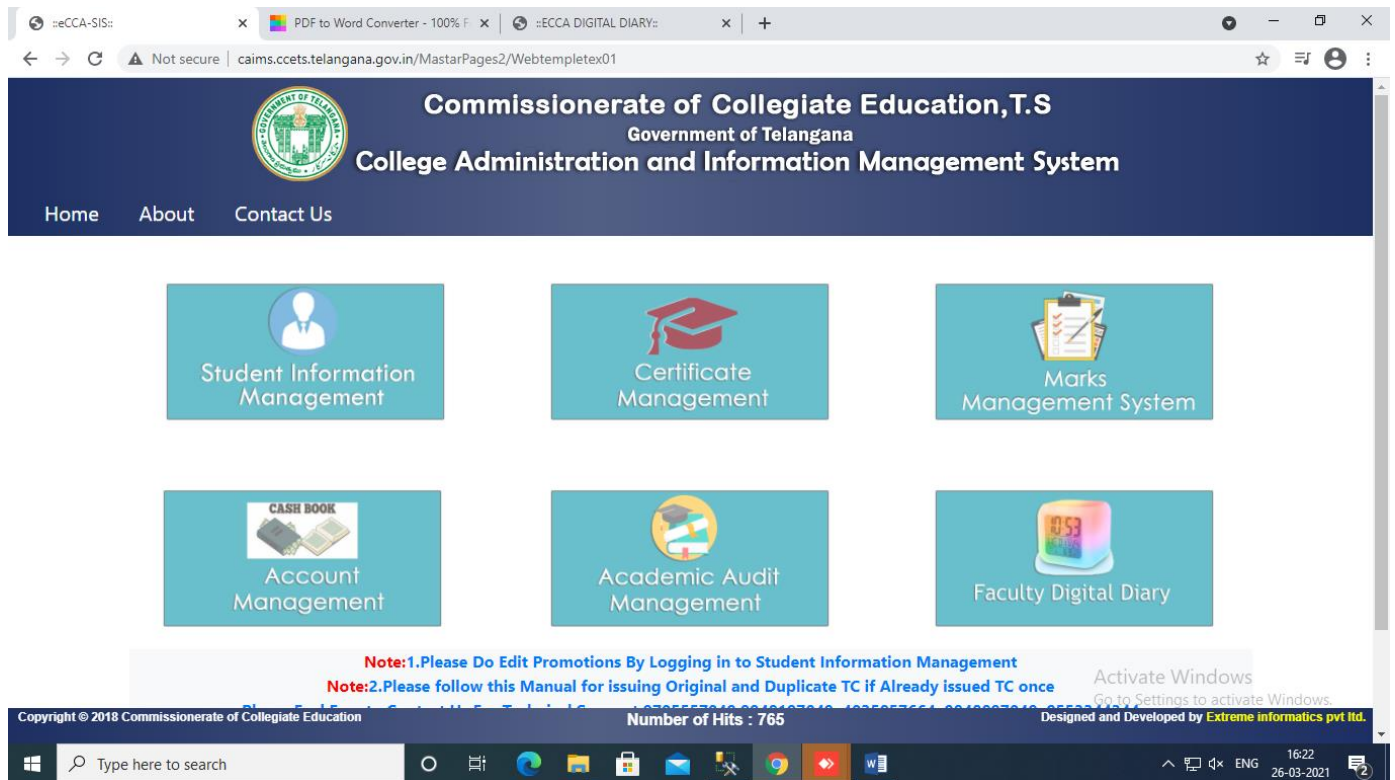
::eCCA-SIS:: × PDF to Word Converter - 100% F × ::ECCA DIGITAL DIARY:: × +

Not secure | caims.ccets.telangana.gov.in/MastarPages2/Webtempletex01

Commissionerate of Collegiate Education,T.S
Government of Telangana
College Administration and Information Management System

Home About Contact Us

Student Information Management

Certificate Management

Marks Management System

CASH BOOK
Account Management

Academic Audit Management

Faculty Digital Diary

Note:1.Please Do Edit Promotions By Logging in to Student Information Management
Note:2.Please follow this Manual for issuing Original and Duplicate TC if Already issued TC once
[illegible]

Activate Windows
Go to Settings to activate Windows.

Copyright © 2018 Commissionerate of Collegiate Education
Number of Hits : 765
Designed and Developed by Extreme informatics pvt ltd.

Type here to search
ENG 16:22 26-03-2021